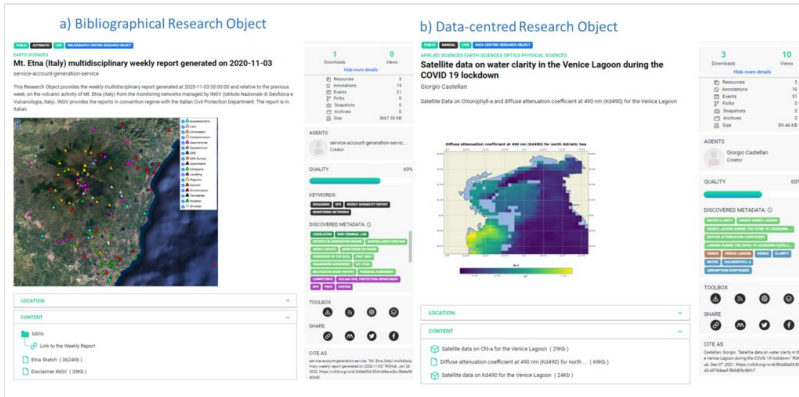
a) Bibliographical Research Object

PUBLIC AUTOMATIC LIVE BIBLIOGRAPHY-CENTRED RESEARCH OBJECT

EARTH SCIENCES

Mt. Etna (Italy) multidisciplinary weekly report generated on 2020-11-03

service-account-generation-service

This Research Object provides the weekly multidisciplinary report generated at 2020-11-03 00:00:00 and relative to the previous week, on the volcanic activity of Mt. Etna (Italy) from the monitoring networks managed by INGV (Istituto Nazionale di Geofisica e Vulcanologia, Italy). INGV provides the reports in convention regime with the Italian Civil Protection Department. The report is in Italian

1 Downloads 0 Views

Hide more details

Resources 3
Annotations 14
Events 21
Forks 0
Snapshots 0
Archives 0
Size 3667.50 kB

AGENTS

service-account-generation-service
Creator

QUALITY 69%

KEYWORDS

DISCOVERED METADATA

LOCATION

CONTENT

biblio

Link to the Weekly Report

Etna Sketch (3624kb)

Disclaimer INGV (39kb)

TOOLBOX

SHARE

CITE AS

b) Data-centred Research Object

PUBLIC MANUAL LIVE DATA-CENTRED RESEARCH OBJECT

APPLIED SCIENCES EARTH SCIENCES OPTICS PHYSICAL SCIENCES

Satellite data on water clarity in the Venice Lagoon during the COVID 19 lockdown

Giorgio Castellan

Satellite Data on Chlorophyll-a and diffuse attenuation coefficient at 490 nm (Kd490) for the Venice Lagoon

Diffuse attenuation coefficient at 490 nm (Kd490) for north Adriatic Sea

3 Downloads 0 Views

Hide more details

Resources 3
Annotations 16
Events 11
Forks 0
Snapshots 0
Archives 0
Size 89.46 kB

AGENTS

Giorgio Castellan
Creator

QUALITY 60%

DISCOVERED METADATA

TOOLBOX

SHARE

CITE AS

LOCATION

CONTENT

Satellite data on Chl-a for the Venice Lagoon (29kb)

Diffuse attenuation coefficient at 490 nm (Kd490) for north ... (69kb)

Satellite data on Kd490 for the Venice Lagoon (24kb)